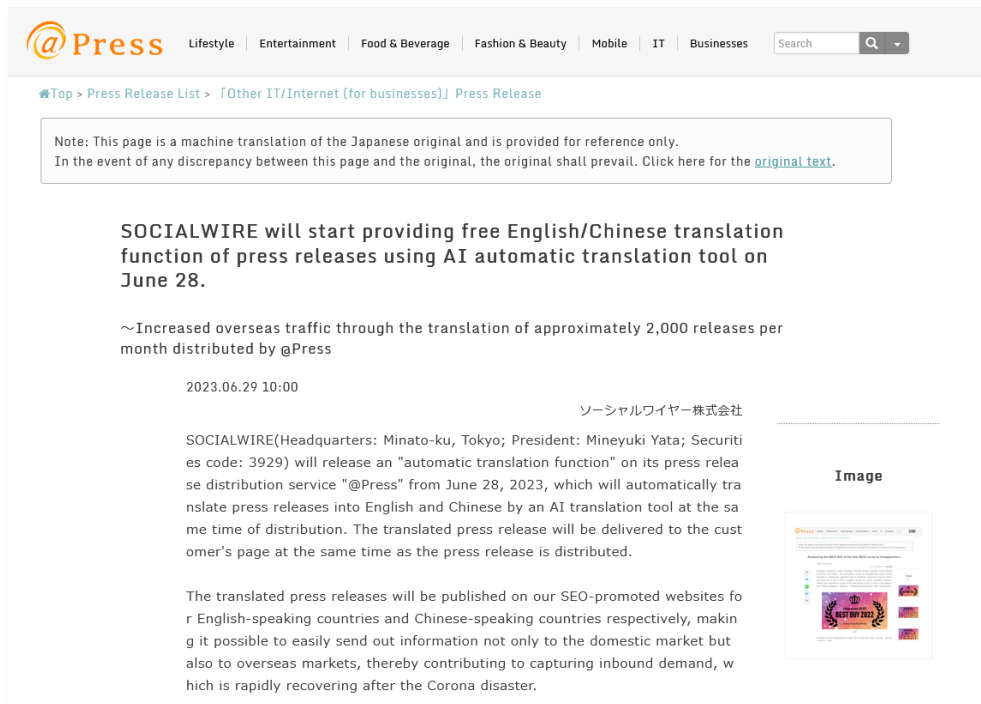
@Press

Lifestyle | Entertainment | Food & Beverage | Fashion & Beauty | Mobile | IT | Businesses

Search

Top > Press Release List > 「Other IT/Internet (for businesses)」Press Release

Note: This page is a machine translation of the Japanese original and is provided for reference only.
In the event of any discrepancy between this page and the original, the original shall prevail. Click here for the original text.

SOCIALWIRE will start providing free English/Chinese translation function of press releases using AI automatic translation tool on June 28.

～Increased overseas traffic through the translation of approximately 2,000 releases per month distributed by @Press

2023.06.29 10:00

ソーシャルワイヤー株式会社

Image

SOCIALWIRE(Headquarters: Minato-ku, Tokyo; President: Mineyuki Yata; Securities code: 3929) will release an "automatic translation function" on its press release distribution service "@Press" from June 28, 2023, which will automatically translate press releases into English and Chinese by an AI translation tool at the same time of distribution. The translated press release will be delivered to the customer's page at the same time as the press release is distributed.

The translated press releases will be published on our SEO-promoted websites for English-speaking countries and Chinese-speaking countries respectively, making it possible to easily send out information not only to the domestic market but also to overseas markets, thereby contributing to capturing inbound demand, which is rapidly recovering after the Corona disaster.